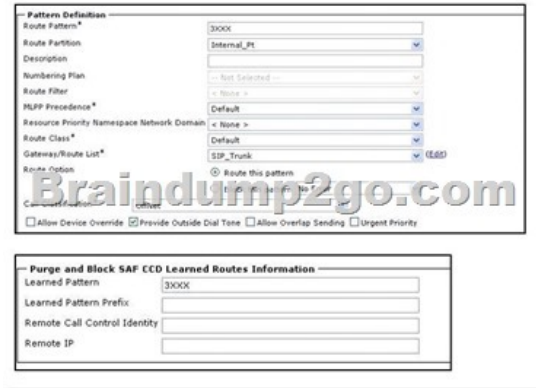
Pattern Definition
Route Pattern* 3XXX
Route Partition Internal_Pt
Description
Numbering Plan -- Not Selected --
Route Filter < None >
MLPP Precedence* Default
Resource Priority Namespace Network Domain < None >
Route Class* Default
Gateway/Route List* SIP_Trunk (Edit)
Route Option Route this pattern
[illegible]
Call Classification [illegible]
Allow Device Override Provide Outside Dial Tone Allow Overlap Sending Urgent Priority

Braindump2go.com

Purge and Block SAF CCD Learned Routes Information
Learned Pattern 3XXX
Learned Pattern Prefix
Remote Call Control Identity
Remote IP